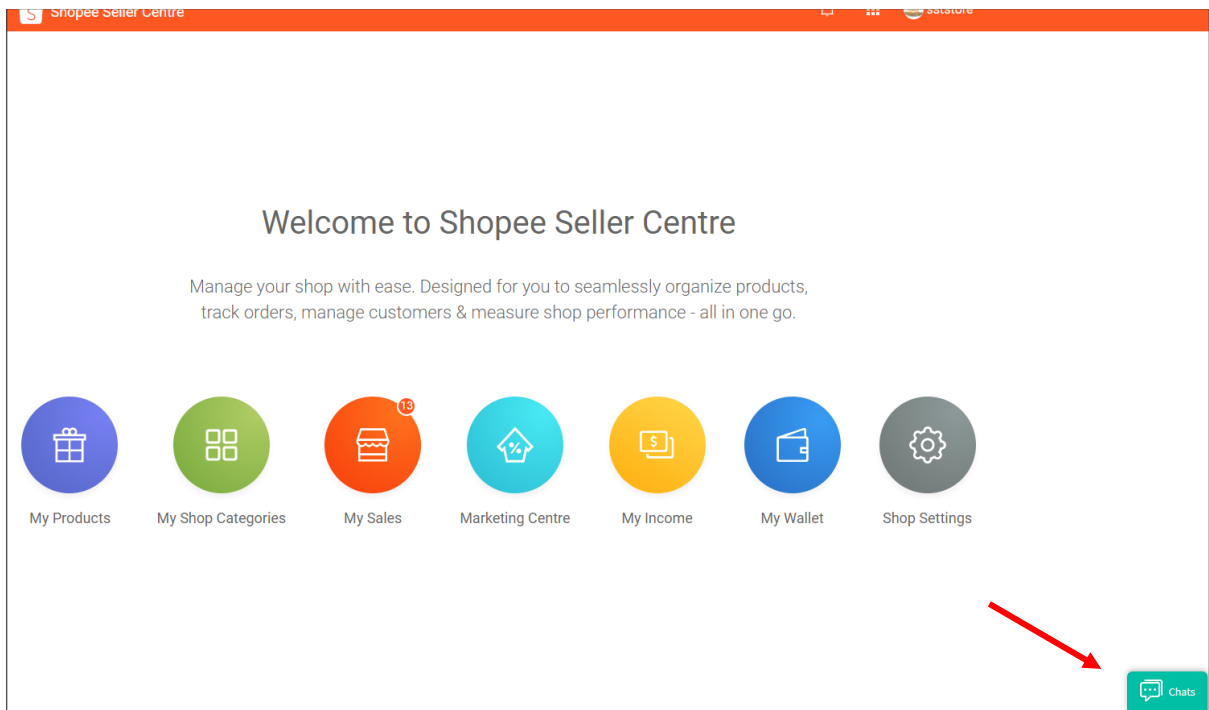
Shopee Seller Centre

sststore

Welcome to Shopee Seller Centre

Manage your shop with ease. Designed for you to seamlessly organize products, track orders, manage customers & measure shop performance - all in one go.

My Products

My Shop Categories

13

My Sales

Marketing Centre

My Income

My Wallet

Shop Settings

Chats